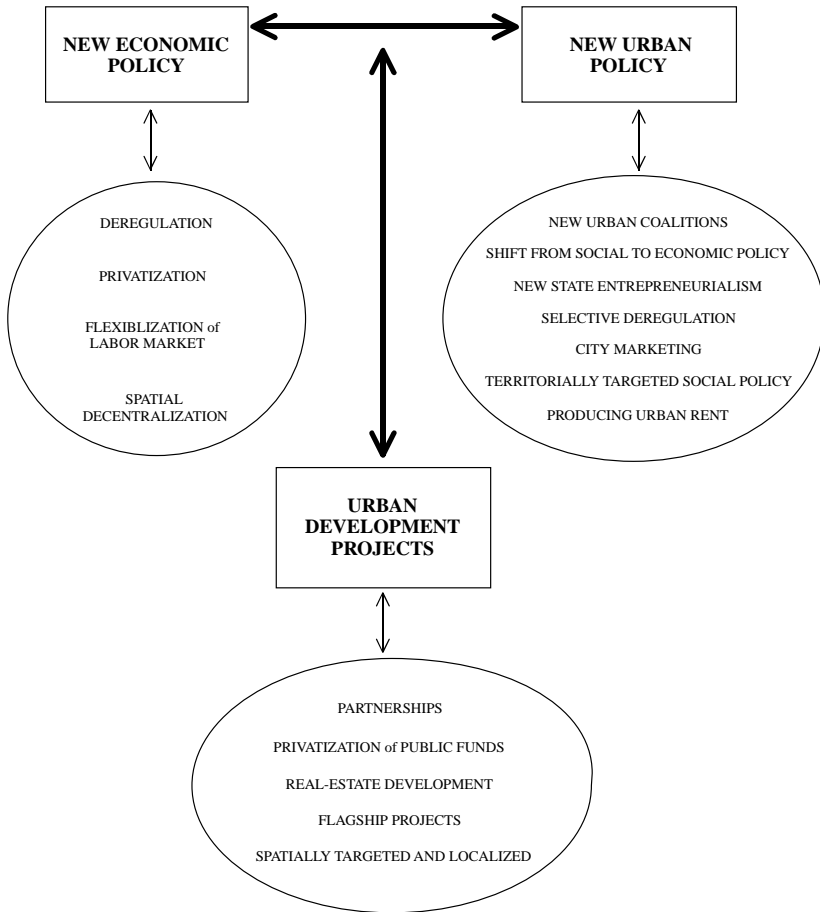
NEW ECONOMIC POLICY

NEW URBAN POLICY

DEREGULATION

PRIVATIZATION

FLEXIBLIZATION of LABOR MARKET

SPATIAL DECENTRALIZATION

NEW URBAN COALITIONS

SHIFT FROM SOCIAL TO ECONOMIC POLICY

NEW STATE ENTREPRENEURIALISM

SELECTIVE DEREGULATION

CITY MARKETING

TERRITORIALLY TARGETED SOCIAL POLICY

PRODUCING URBAN RENT

URBAN DEVELOPMENT PROJECTS

PARTNERSHIPS

PRIVATIZATION of PUBLIC FUNDS

REAL-ESTATE DEVELOPMENT

FLAGSHIP PROJECTS

SPATIALLY TARGETED AND LOCALIZED